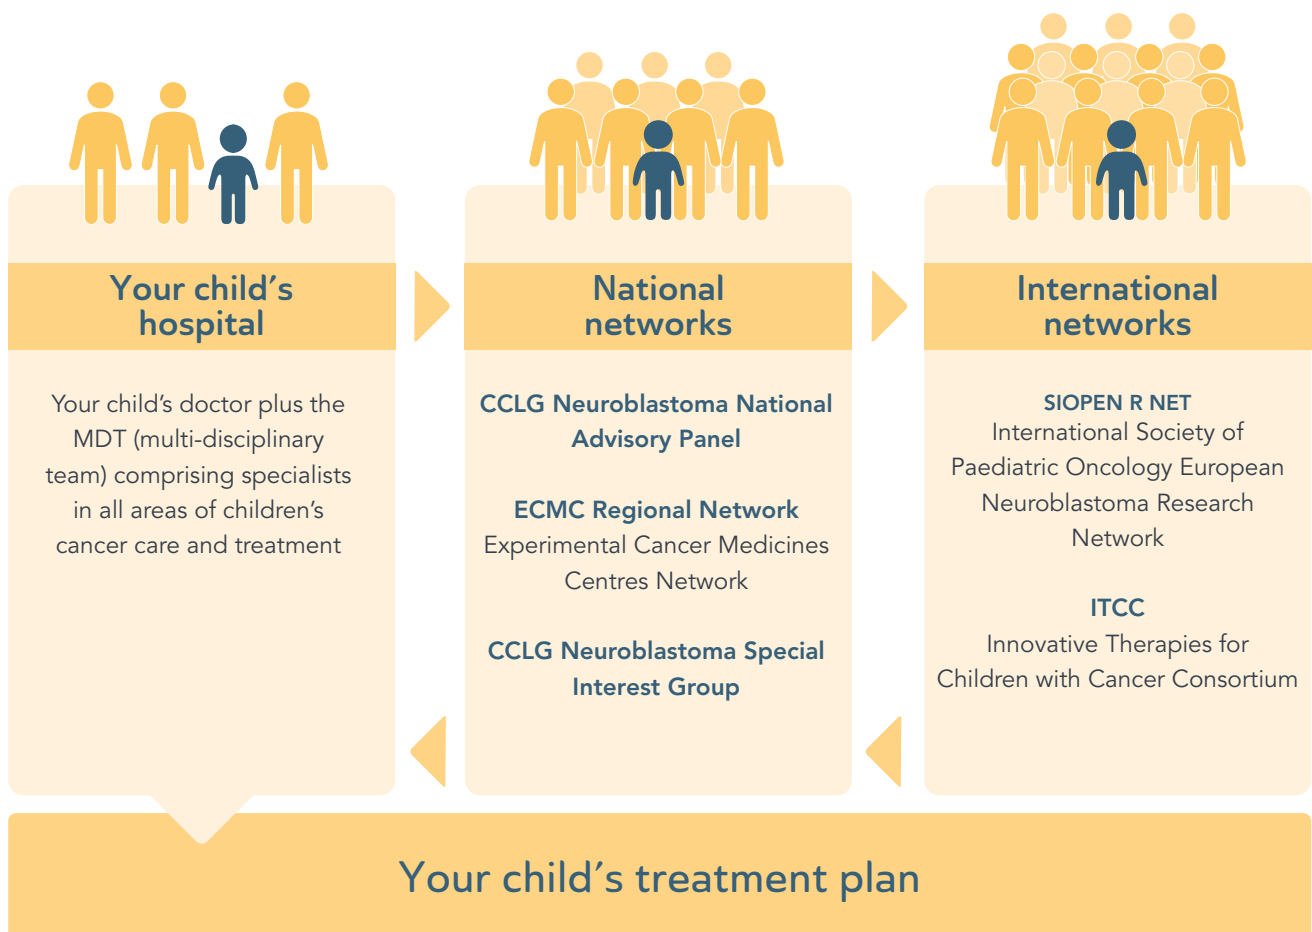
Your child’s hospital

Your child’s doctor plus the MDT (multi-disciplinary team) comprising specialists in all areas of children’s cancer care and treatment

National networks

CCLG Neuroblastoma National Advisory Panel

ECMC Regional Network
Experimental Cancer Medicines Centres Network

CCLG Neuroblastoma Special Interest Group

International networks

SIOPEN R NET
International Society of Paediatric Oncology European Neuroblastoma Research Network

ITCC
Innovative Therapies for Children with Cancer Consortium

Your child’s treatment plan